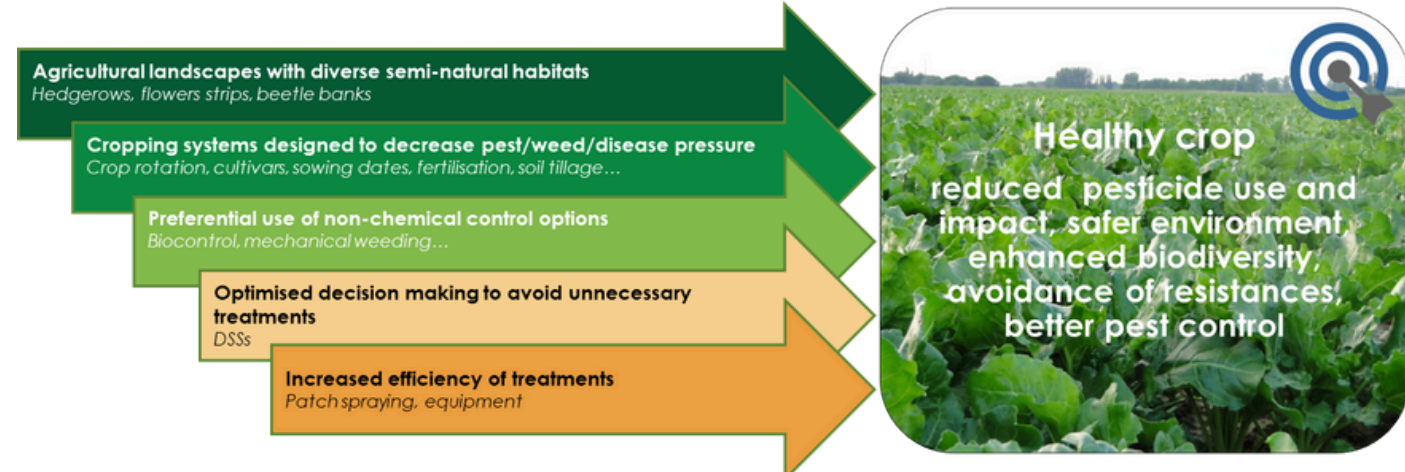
Agricultural landscapes with diverse semi-natural habitats
Hedgerows, flowers strips, beetle banks

Cropping systems designed to decrease pest/weed/disease pressure
Crop rotation, cultivars, sowing dates, fertilisation, soil tillage…

Preferential use of non-chemical control options
Biocontrol, mechanical weeding…

Optimised decision making to avoid unnecessary treatments
DSSs

Increased efficiency of treatments
Patch spraying, equipment

Healthy crop
reduced pesticide use and impact, safer environment, enhanced biodiversity, avoidance of resistances, better pest control